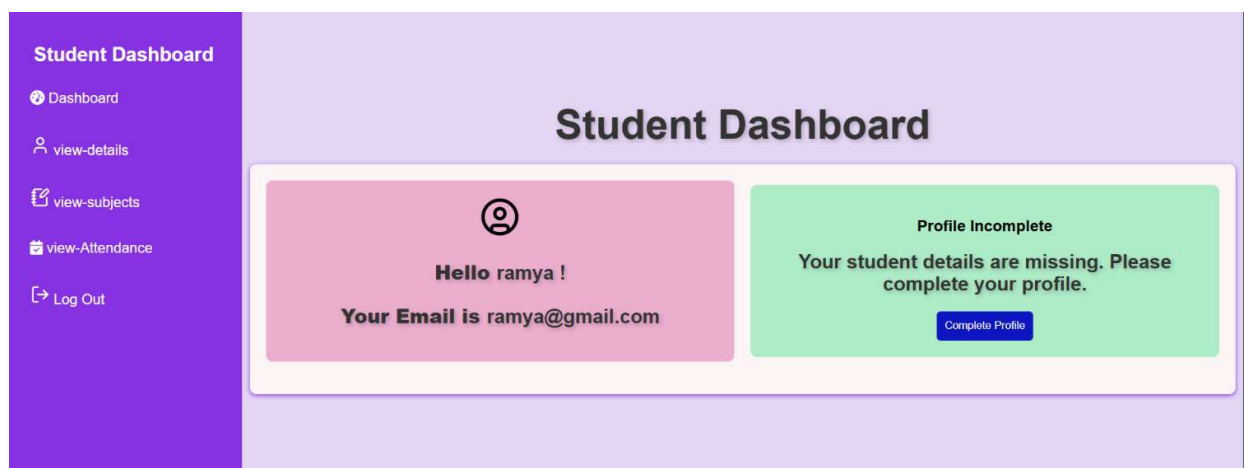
Student Dashboard

Dashboard

view-details

view-subjects

view-Attendance

Log Out

Student Dashboard

Hello ramya !

Your Email is ramya@gmail.com

Profile Incomplete

Your student details are missing. Please complete your profile.

Complete Profile